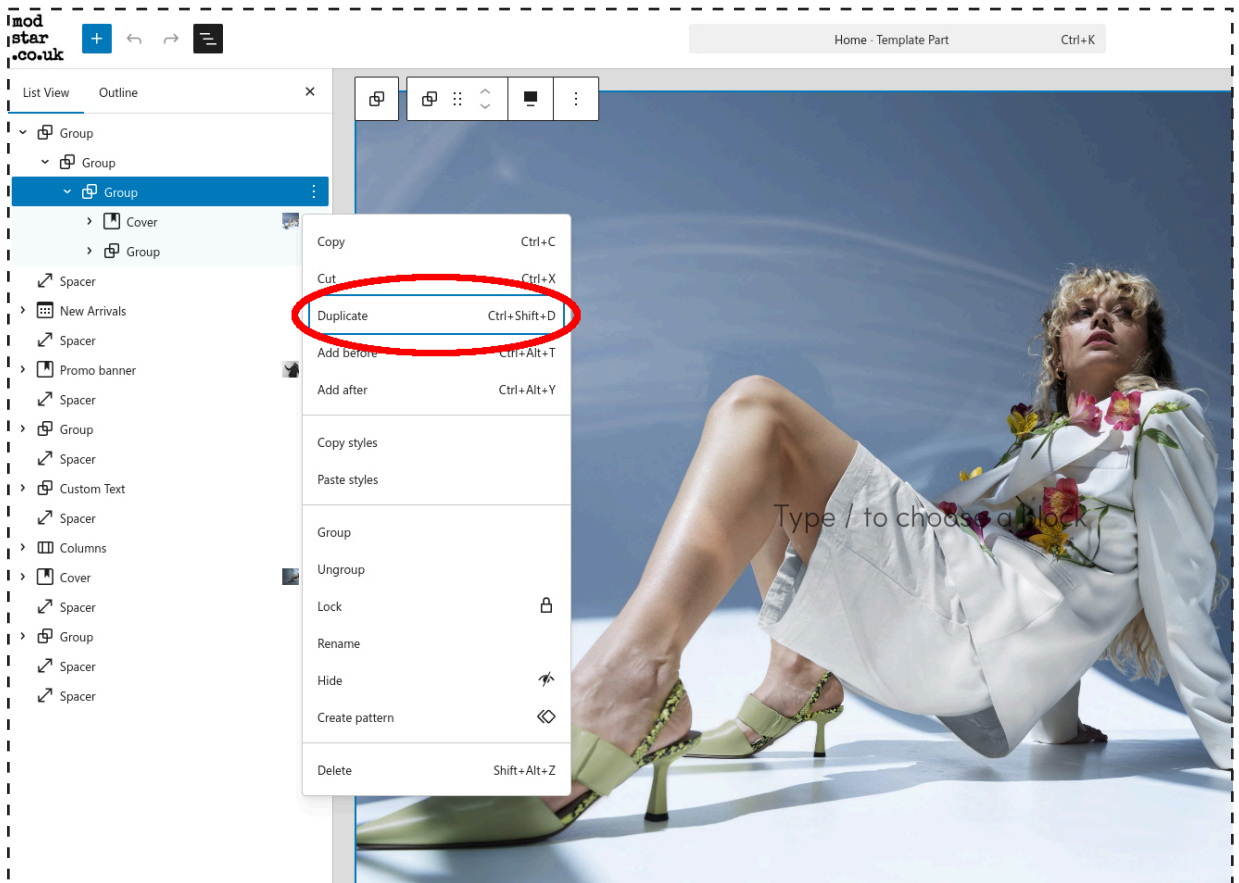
mod star .co.uk

Home · Template Part Ctrl+K

List View Outline

Group
Group
Group
Cover
Group
Spacer
New Arrivals
Spacer
Promo banner
Spacer
Group
Spacer
Custom Text
Spacer
Columns
Cover
Spacer
Group
Spacer
Spacer

Copy Ctrl+C
Cut Ctrl+X
Duplicate Ctrl+Shift+D
Add before Ctrl+Alt+T
Add after Ctrl+Alt+Y
Copy styles
Paste styles
Group
Ungroup
Lock
Rename
Hide
Create pattern
Delete Shift+Alt+Z

Type / to choose a block